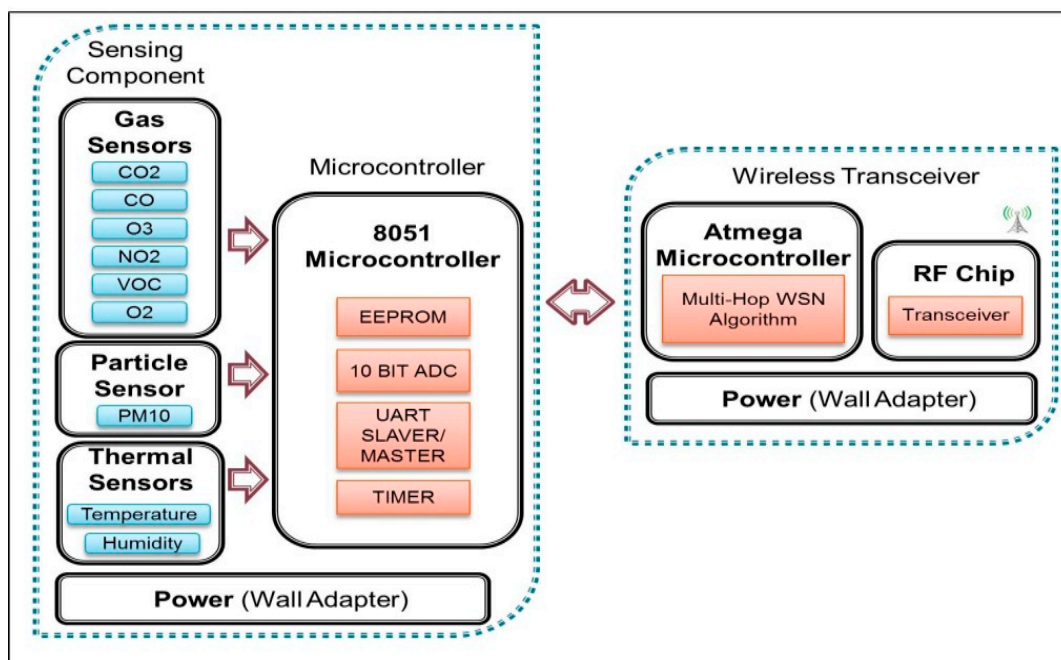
Sensing Component

Gas Sensors
CO2
CO
O3
NO2
VOC
O2

Particle Sensor
PM10

Thermal Sensors
Temperature
Humidity

Microcontroller

8051 Microcontroller
EEPROM
10 BIT ADC
UART SLAVER/ MASTER
TIMER

Power (Wall Adapter)

Wireless Transceiver

Atmega Microcontroller
Multi-Hop WSN Algorithm

RF Chip
Transceiver

Power (Wall Adapter)